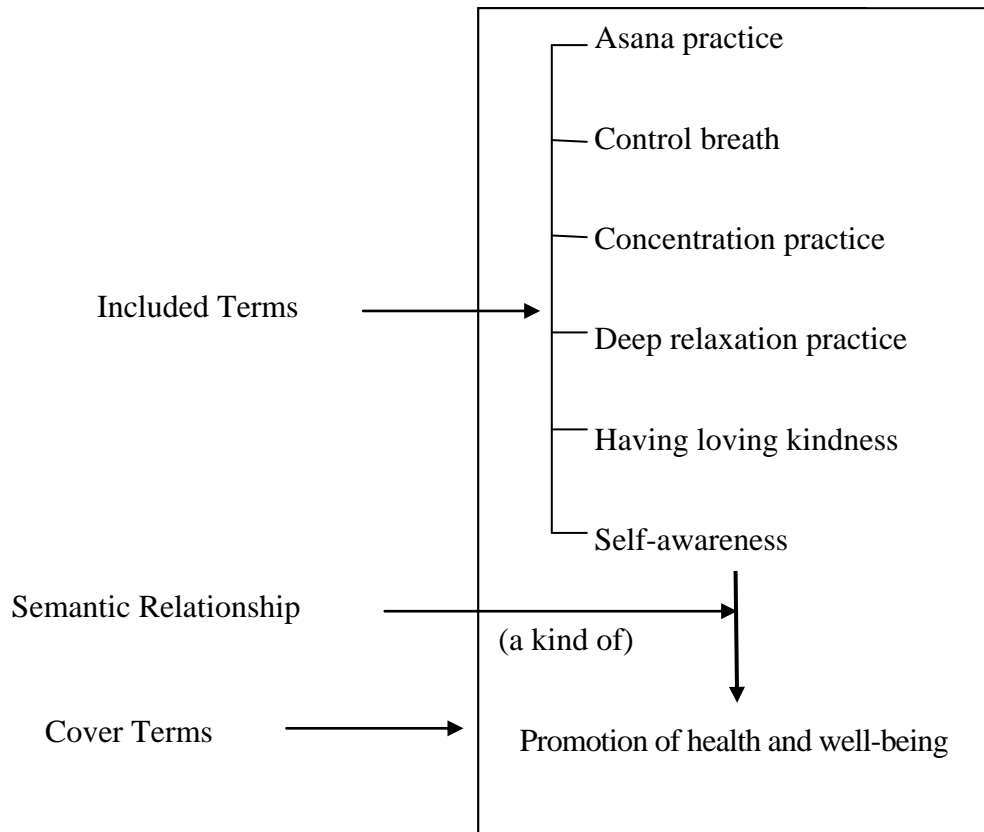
Asana practice

Control breath

Concentration practice

Included Terms

Deep relaxation practice

Having loving kindness

Self-awareness

Semantic Relationship

(a kind of)

Cover Terms

Promotion of health and well-being